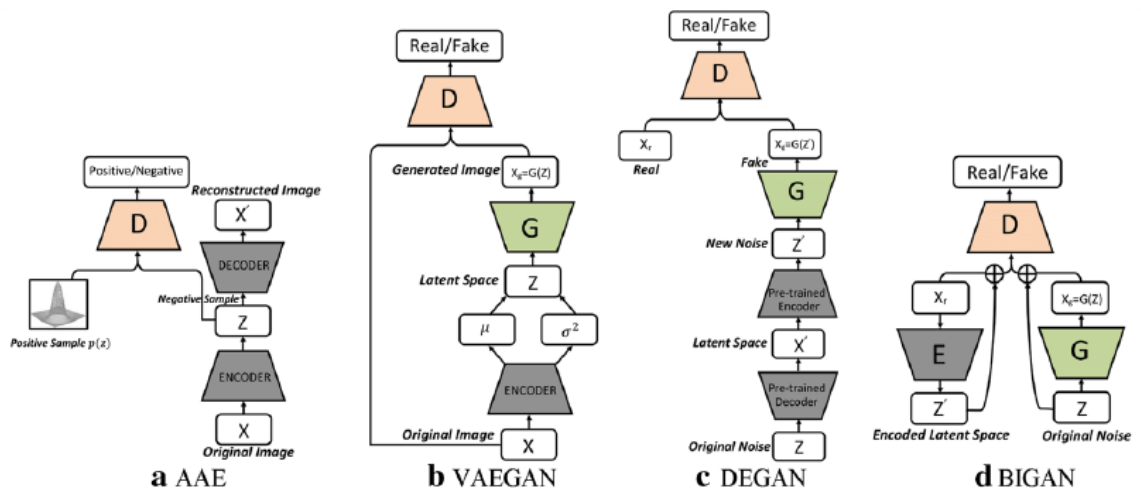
Positive/Negative

Reconstructed Image

$X'$

D

DECODER

Negative Sample

Z

Positive Sample $p(z)$

ENCODER

X

Original Image

**a** AAE

Real/Fake

D

Generated Image

$X_g$=G(Z)

G

Latent Space

Z

$\mu$

$\sigma^2$

ENCODER

Original Image

X

**b** VAEGAN

Real/Fake

D

$X_r$

Real

$X_g$=G(Z′)

Fake

G

New Noise

Z′

Pre-trained Encoder

Latent Space

X′

Pre-trained Decoder

Original Noise

Z

**c** DEGAN

Real/Fake

D

$X_r$

$X_g$=G(Z)

E

G

Z′

Z

Encoded Latent Space

Original Noise

**d** BIGAN